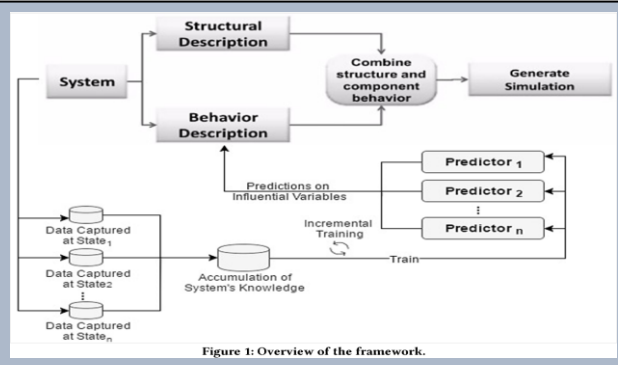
Structural Description

System

Combine structure and component behavior

Generate Simulation

Behavior Description

Predictor $_1$

Predictions on Influential Variables

Predictor $_2$

⋮

Predictor $_n$

Incremental Training

Data Captured at State$_1$

Data Captured at State$_2$

⋮

Data Captured at State$_n$

Accumulation of System's Knowledge

Train

Figure 1: Overview of the framework.